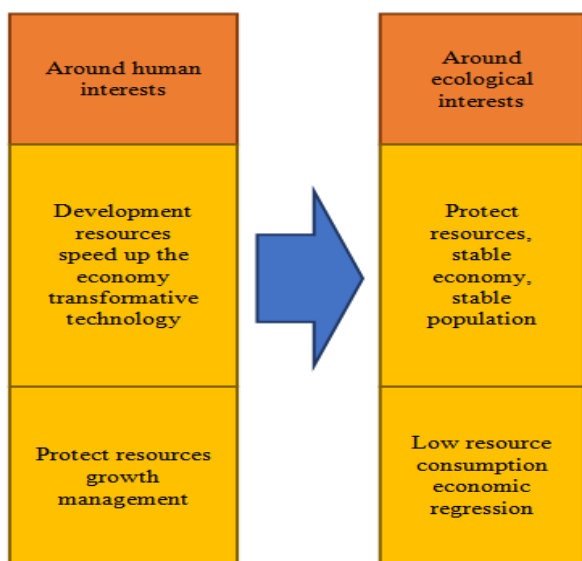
Around human interests

Development resources speed up the economy transformative technology

Protect resources growth management

Around ecological interests

Protect resources, stable economy, stable population

Low resource consumption economic regression